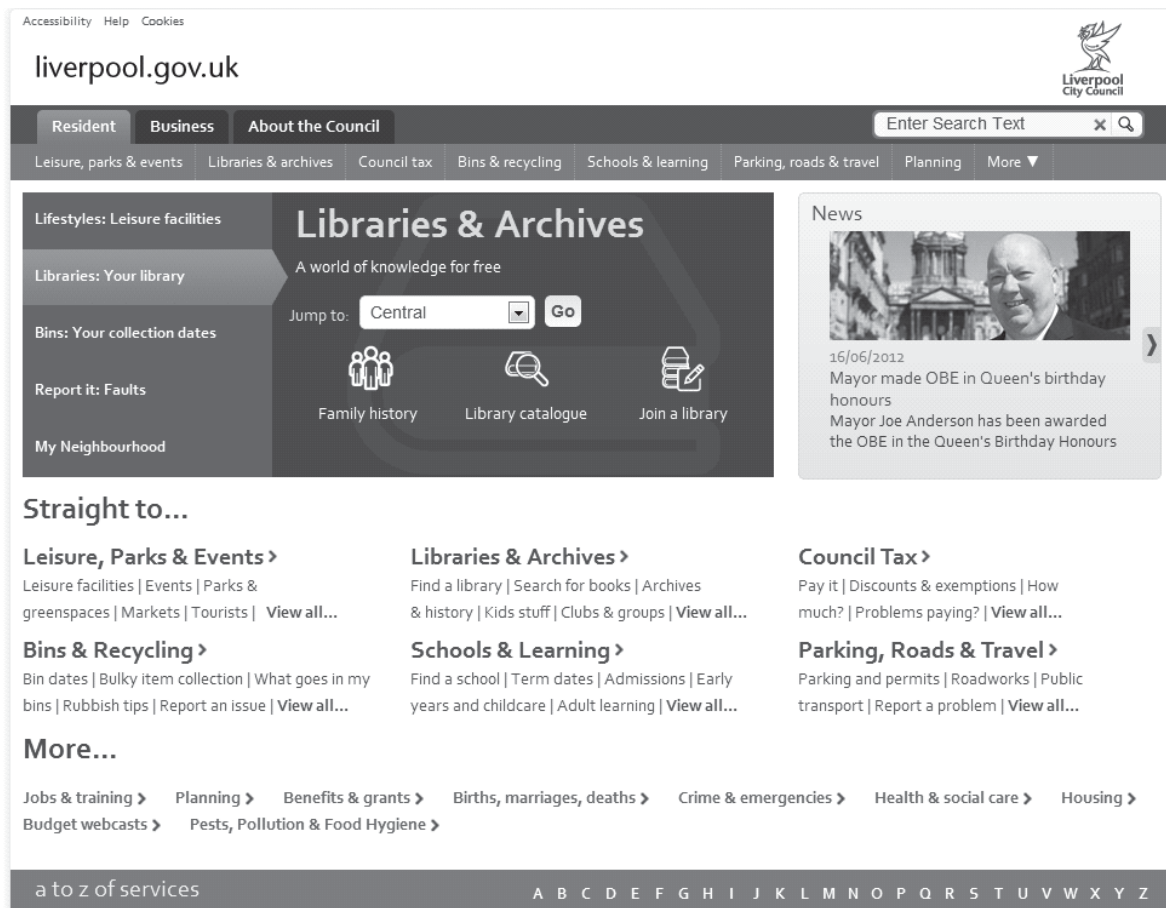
Accessibility Help Cookies

liverpool.gov.uk

Liverpool City Council

Resident Business About the Council

Enter Search Text

Leisure, parks & events | Libraries & archives | Council tax | Bins & recycling | Schools & learning | Parking, roads & travel | Planning | More ▼

Lifestyles: Leisure facilities

Libraries: Your library

Bins: Your collection dates

Report it: Faults

My Neighbourhood

Libraries & Archives

A world of knowledge for free

Jump to: Central Go

Family history

Library catalogue

Join a library

News

16/06/2012

Mayor made OBE in Queen's birthday honours

Mayor Joe Anderson has been awarded the OBE in the Queen's Birthday Honours

Straight to...

Leisure, Parks & Events ›

Leisure facilities | Events | Parks & greenspaces | Markets | Tourists | View all...

Libraries & Archives ›

Find a library | Search for books | Archives & history | Kids stuff | Clubs & groups | View all...

Council Tax ›

Pay it | Discounts & exemptions | How much? | Problems paying? | View all...

Bins & Recycling ›

Bin dates | Bulky item collection | What goes in my bins | Rubbish tips | Report an issue | View all...

Schools & Learning ›

Find a school | Term dates | Admissions | Early years and childcare | Adult learning | View all...

Parking, Roads & Travel ›

Parking and permits | Roadworks | Public transport | Report a problem | View all...

More...

Jobs & training › Planning › Benefits & grants › Births, marriages, deaths › Crime & emergencies › Health & social care › Housing › Budget webcasts › Pests, Pollution & Food Hygiene ›

a to z of services

A B C D E F G H I J K L M N O P Q R S T U V W X Y Z